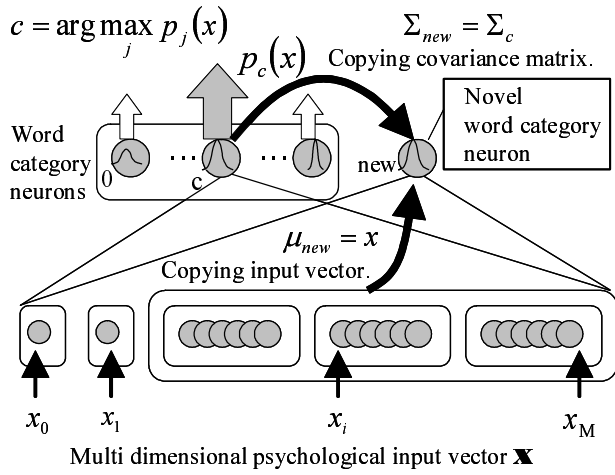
$c = \arg\max_{j} p_j(x)$

$\Sigma_{new} = \Sigma_c$

$p_c(x)$

Copying covariance matrix.

Novel word category neuron

Word category neurons

0

c

new

$\mu_{new} = x$

Copying input vector.

$x_0$

$x_1$

$x_i$

$x_M$

Multi dimensional psychological input vector $\mathbf{x}$